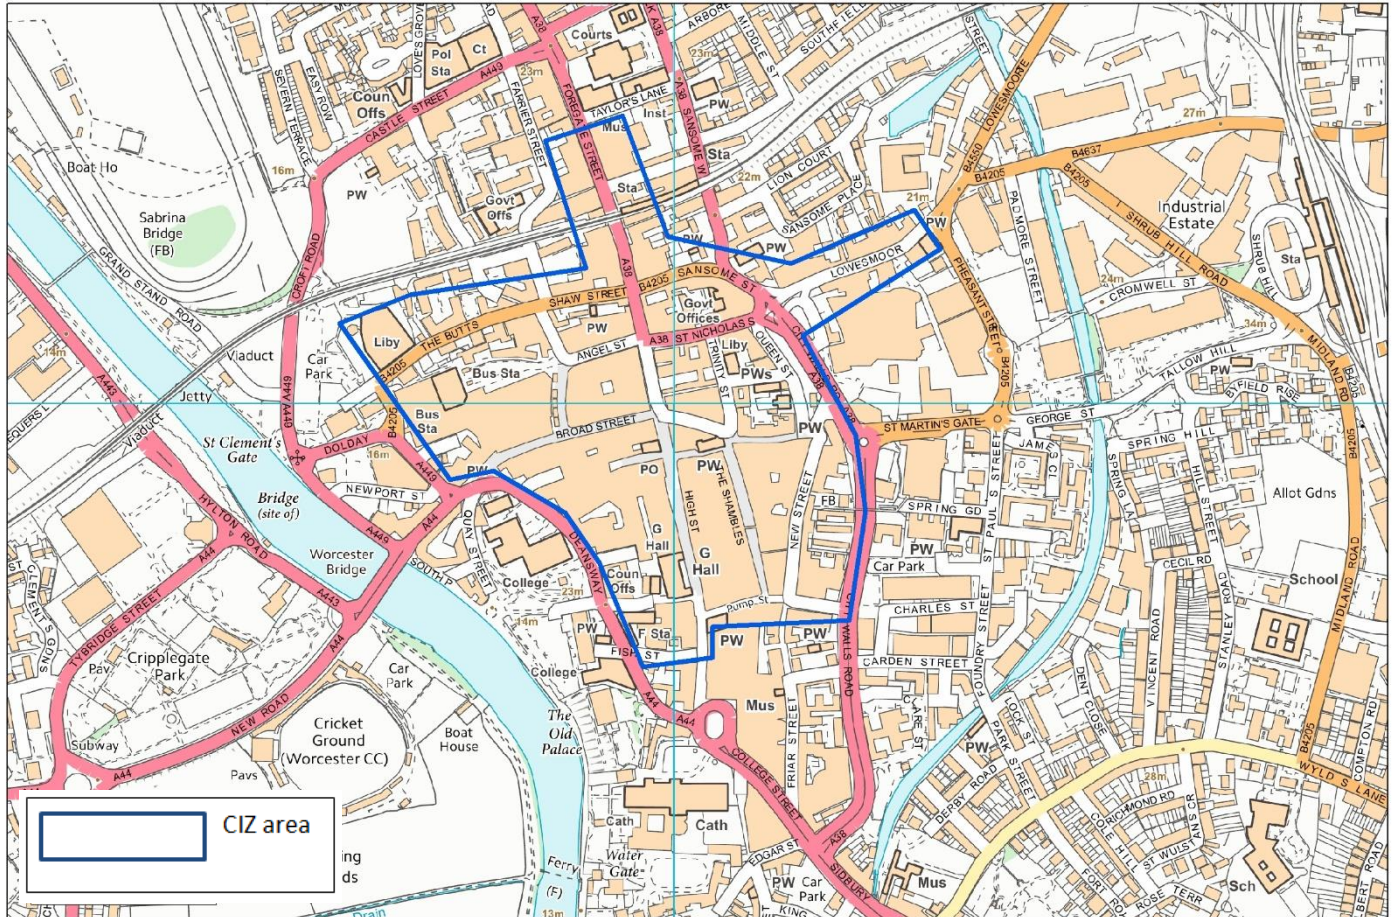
Courts
Pol Sta
Ct
Coun Offs
CASTLE STREET
A443
FARRIER STREET
FOREGATE STREET
TAYLOR'S LANE
Mus
Inst
SANSOME W
A38
PW
Sta
ARBORETUM
MIDDLE ST
SOUTHFIELD
23m
LOVE'S GROVE
EASY ROW
SEVERN TERRACE
Boat Ho
16m
PW
Govt Offs
Sta
Sabrina Bridge (FB)
GRAND STAND ROAD
CROFT ROAD
LION COURT
SANSOME PLACE
22m
PW
SANSOME ST
LOWESMOOR
21m
PW
B4550
LOWESMOOR
B4205
PALMORE STREET
B4637
B4205
27m
Industrial Estate
SHRUB HILL ROAD
Sta
SHRUB HILL
24m
CROMWELL ST
34m
SHAW STREET
B4205
Govt Offices
A38
ST NICHOLAS S
Liby
THE BUTTS
B4205
PW
ANGEL ST
TRINITY ST
Liby
QUEEN ST
PWs
PHEASANT STREET
B4205
TALLOW HILL
PW
BYFIELD RISE
MIDLAND RD
B4205
14m
Viaduct
Car Park
A449
Bus Sta
Jetty
Viaduct
EQUERS L
A443
Bus Sta
B4205
BROAD STREET
PW
A38
ST MARTIN'S GATE
GEORGE ST
JAMES C
SPRING HILL
SPRING LA
HILL STREET
St Clement's Gate
DOLDAY
16m
A449
PW
PO
PW
THE SHAMBLES
HIGH ST
NEW STREET
FB
SPRING GD
ST PAUL'S STREET
Allot Gdns
NEWPORT ST
Bridge (site of)
A44
A449
QUAY STREET
DEANSWAY
G Hall
G Hall
PW
Car Park
CECIL RD
HYLTON ROAD
Worcester Bridge
A449
SOUTH P
College
23m
Coun Offs
CHARLES ST
School
MIDLAND ROAD
ST CLEMENT'S GDNS
TYBRIDGE STREET
14m
PW
Pump St
PW
PW
CITY WALLS ROAD
FOUNDRY STREET
VINCENT ROAD
STANLEY ROAD
Pav
Cripplegate Park
A44
Car Park
F Sta
FISH ST
College
CARDEN STREET
CLARE ST
DENT CLOSE
NEW ROAD
The Old Palace
A44
Mus
FRIAR STREET
LOCK ST
PARK STREET
PW
DERBY ROAD
Subway
Cricket Ground (Worcester CC)
Boat House
28m
WYLD'S LANE
B4205
COMPTON RD
A44
Pavs
COLLEGE STREET
RICHMOND RD
ST WULSTANS CR
CIZ area
ing
ds
Cath
Cath
A38
EDGAR ST
SIDBURY
COLE HILL
FORT ROYAL
ROSE TERR
Water Gate
Ferry (F)
PW
Car Park
Mus
Sch
ALBERT ROAD
13m
Drain
KING